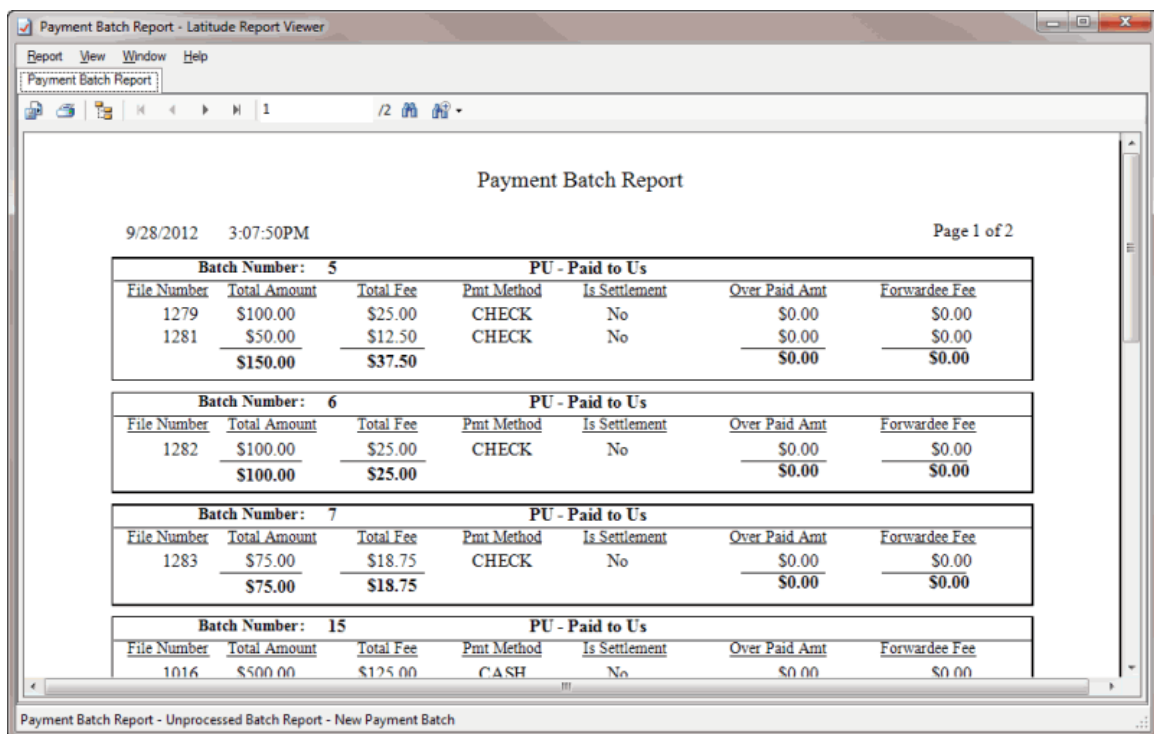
Payment Batch Report - Latitude Report Viewer

Report View Window Help

Payment Batch Report

1 /2

Payment Batch Report

9/28/2012 3:07:50PM

Page 1 of 2

Batch Number: 5 PU - Paid to Us

| File Number | Total Amount | Total Fee | Pmt Method | Is Settlement | Over Paid Amt | Forwardee Fee |
|---|---|---|---|---|---|---|
| 1279 | \$100.00 | \$25.00 | CHECK | No | \$0.00 | \$0.00 |
| 1281 | \$50.00 | \$12.50 | CHECK | No | \$0.00 | \$0.00 |
| | \$150.00 | \$37.50 | | | \$0.00 | \$0.00 |

Batch Number: 6 PU - Paid to Us

| File Number | Total Amount | Total Fee | Pmt Method | Is Settlement | Over Paid Amt | Forwardee Fee |
|---|---|---|---|---|---|---|
| 1282 | \$100.00 | \$25.00 | CHECK | No | \$0.00 | \$0.00 |
| | \$100.00 | \$25.00 | | | \$0.00 | \$0.00 |

Batch Number: 7 PU - Paid to Us

| File Number | Total Amount | Total Fee | Pmt Method | Is Settlement | Over Paid Amt | Forwardee Fee |
|---|---|---|---|---|---|---|
| 1283 | \$75.00 | \$18.75 | CHECK | No | \$0.00 | \$0.00 |
| | \$75.00 | \$18.75 | | | \$0.00 | \$0.00 |

Batch Number: 15 PU - Paid to Us

| File Number | Total Amount | Total Fee | Pmt Method | Is Settlement | Over Paid Amt | Forwardee Fee |
|---|---|---|---|---|---|---|
| 1016 | \$500.00 | \$125.00 | CASH | No | \$0.00 | \$0.00 |

Payment Batch Report - Unprocessed Batch Report - New Payment Batch